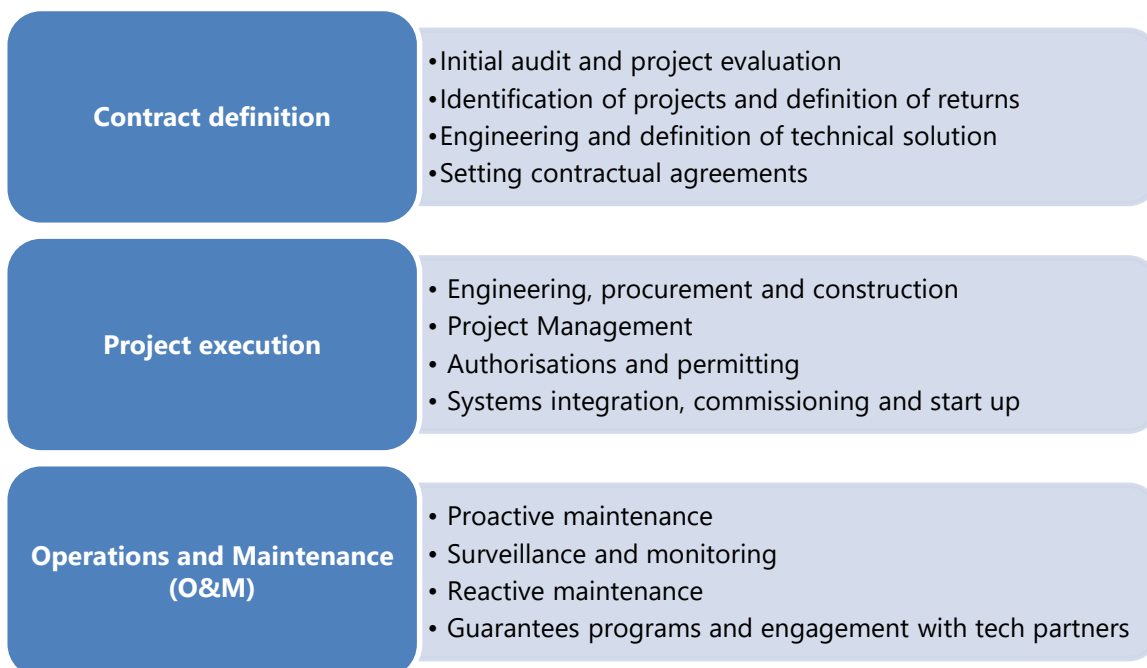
Contract definition

•Initial audit and project evaluation
•Identification of projects and definition of returns
•Engineering and definition of technical solution
•Setting contractual agreements

Project execution

• Engineering, procurement and construction
• Project Management
• Authorisations and permitting
• Systems integration, commissioning and start up

Operations and Maintenance (O&M)

• Proactive maintenance
• Surveillance and monitoring
• Reactive maintenance
• Guarantees programs and engagement with tech partners